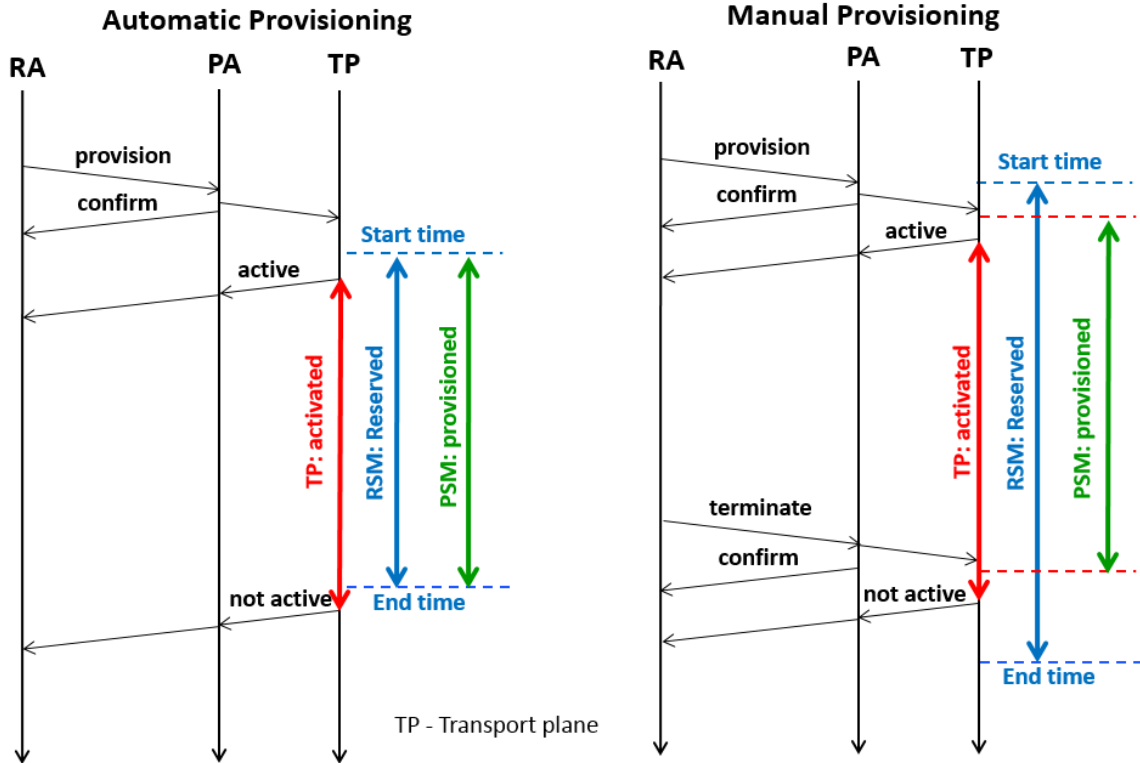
Automatic Provisioning

RA PA TP

provision

confirm

Start time

active

TP: activated

RSM: Reserved

PSM: provisioned

not active

End time

TP - Transport plane

Manual Provisioning

RA PA TP

provision

Start time

confirm

active

TP: activated

RSM: Reserved

PSM: provisioned

terminate

confirm

not active

End time